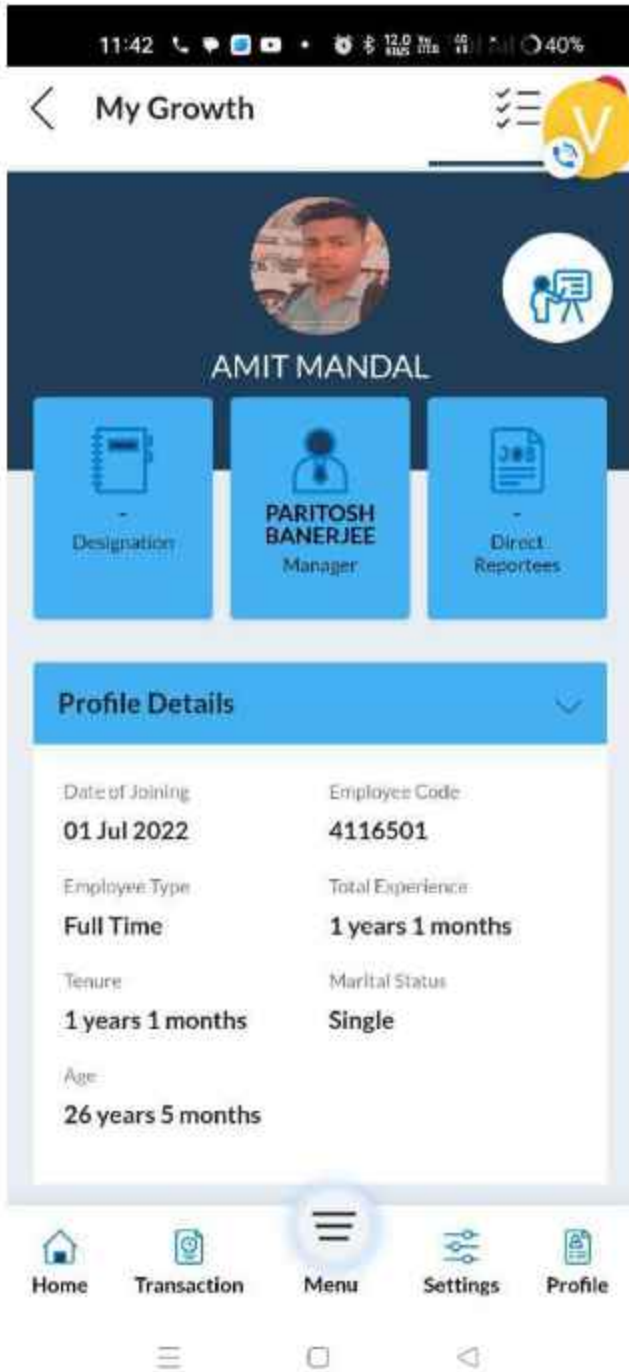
11:42 40%

My Growth

V

AMIT MANDAL

-
Designation

PARITOSH BANERJEE
Manager

-
Direct Reportees

Profile Details

Date of Joining
01 Jul 2022

Employee Code
4116501

Employee Type
Full Time

Total Experience
1 years 1 months

Tenure
1 years 1 months

Marital Status
Single

Age
26 years 5 months

Home
Transaction
Menu
Settings
Profile